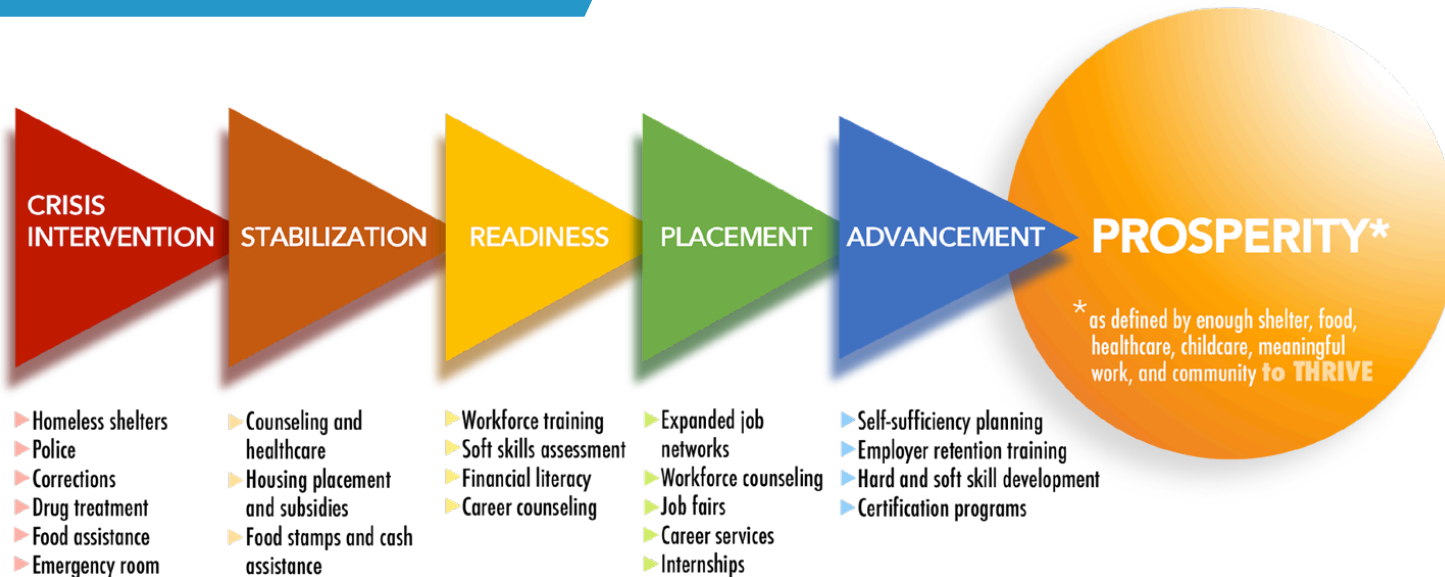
CRISIS INTERVENTION

STABILIZATION

READINESS

PLACEMENT

ADVANCEMENT

PROSPERITY*

*as defined by enough shelter, food, healthcare, childcare, meaningful work, and community to THRIVE

Homeless shelters
Police
Corrections
Drug treatment
Food assistance
Emergency room

Counseling and healthcare
Housing placement and subsidies
Food stamps and cash assistance

Workforce training
Soft skills assessment
Financial literacy
Career counseling

Expanded job networks
Workforce counseling
Job fairs
Career services
Internships

Self-sufficiency planning
Employer retention training
Hard and soft skill development
Certification programs